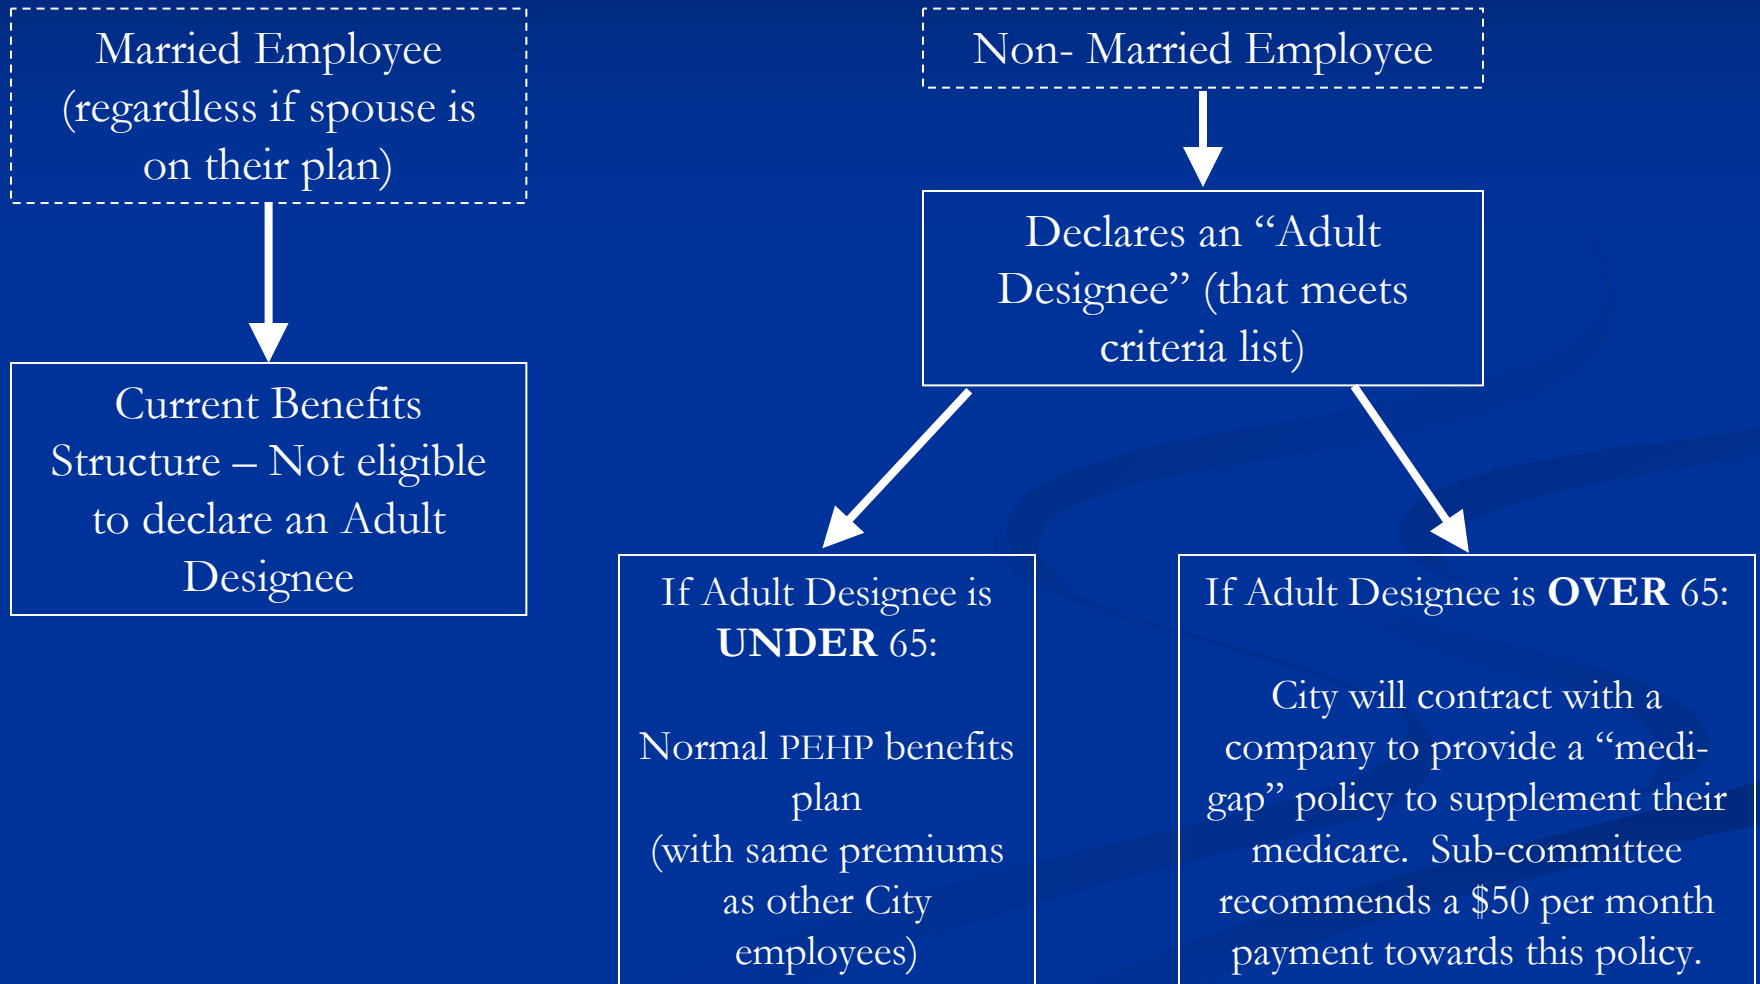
Married Employee (regardless if spouse is on their plan)

Current Benefits Structure – Not eligible to declare an Adult Designee

Non- Married Employee

Declares an "Adult Designee" (that meets criteria list)

If Adult Designee is **UNDER** 65:

Normal PEHP benefits plan (with same premiums as other City employees)

If Adult Designee is **OVER** 65:

City will contract with a company to provide a "medi-gap" policy to supplement their medicare. Sub-committee recommends a $50 per month payment towards this policy.